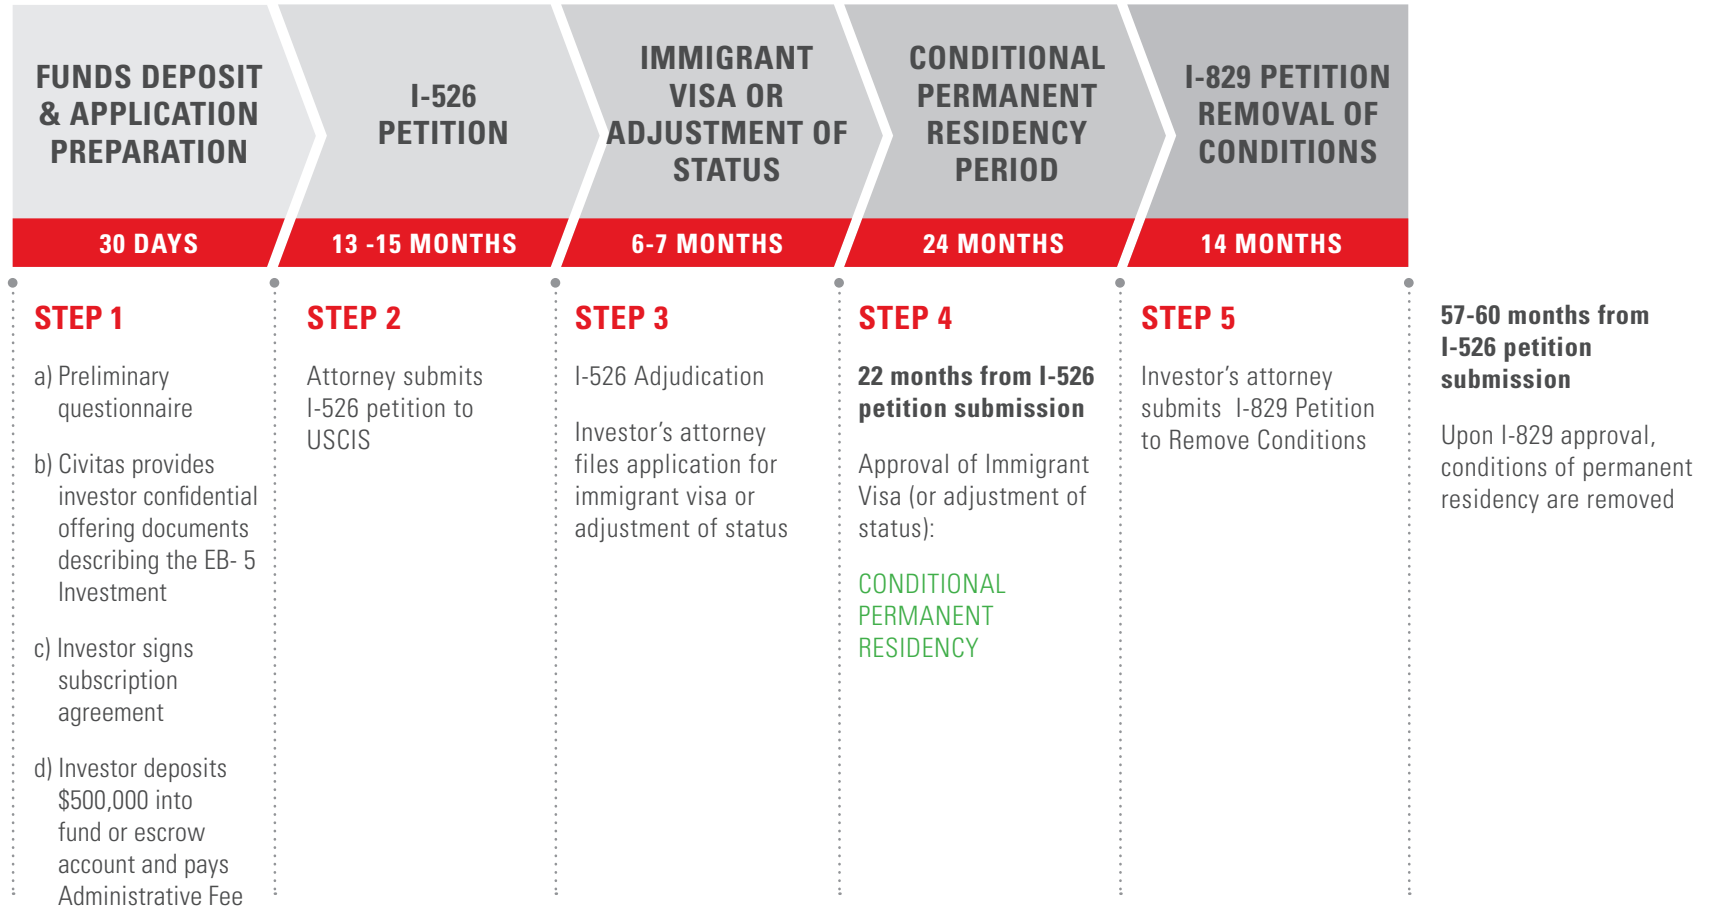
FUNDS DEPOSIT & APPLICATION PREPARATION

30 DAYS

I-526 PETITION

13 -15 MONTHS

IMMIGRANT VISA OR ADJUSTMENT OF STATUS

6-7 MONTHS

CONDITIONAL PERMANENT RESIDENCY PERIOD

24 MONTHS

I-829 PETITION REMOVAL OF CONDITIONS

14 MONTHS

STEP 1

a) Preliminary questionnaire

b) Civitas provides investor confidential offering documents describing the EB- 5 Investment

c) Investor signs subscription agreement

d) Investor deposits $500,000 into fund or escrow account and pays Administrative Fee

STEP 2

Attorney submits I-526 petition to USCIS

STEP 3

I-526 Adjudication

Investor's attorney files application for immigrant visa or adjustment of status

STEP 4

22 months from I-526 petition submission

Approval of Immigrant Visa (or adjustment of status):

CONDITIONAL PERMANENT RESIDENCY

STEP 5

Investor's attorney submits I-829 Petition to Remove Conditions

57-60 months from I-526 petition submission

Upon I-829 approval, conditions of permanent residency are removed